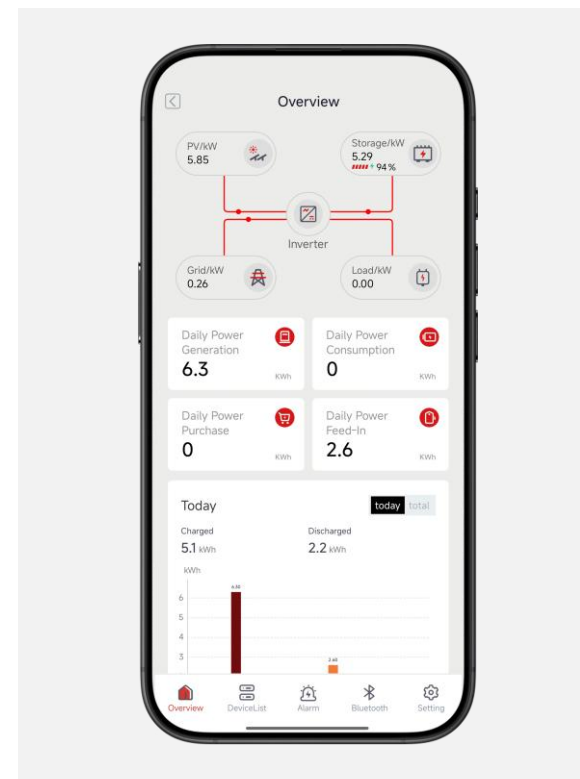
Overview

PV/kW
5.85

Storage/kW
5.29
94 %

Inverter

Grid/kW
0.26

Load/kW
0.00

Daily Power Generation
6.3
KWh

Daily Power Consumption
0
KWh

Daily Power Purchase
0
KWh

Daily Power Feed-In
2.6
KWh

Today
today total

Charged
5.1 kWh

Discharged
2.2 kWh

kWh
6
5
4
3

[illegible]
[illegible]

Overview
DeviceList
Alarm
Bluetooth
Setting